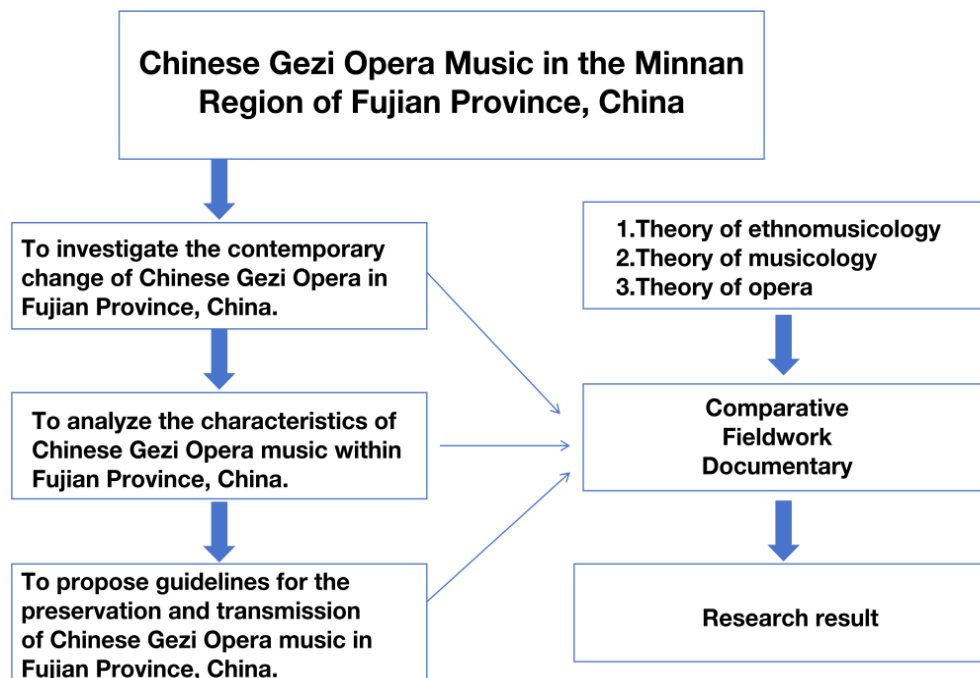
Chinese Gezi Opera Music in the Minnan Region of Fujian Province, China

To investigate the contemporary change of Chinese Gezi Opera in Fujian Province, China.

To analyze the characteristics of Chinese Gezi Opera music within Fujian Province, China.

To propose guidelines for the preservation and transmission of Chinese Gezi Opera music in Fujian Province, China.

1.Theory of ethnomusicology
2.Theory of musicology
3.Theory of opera

Comparative
Fieldwork
Documentary

Research result